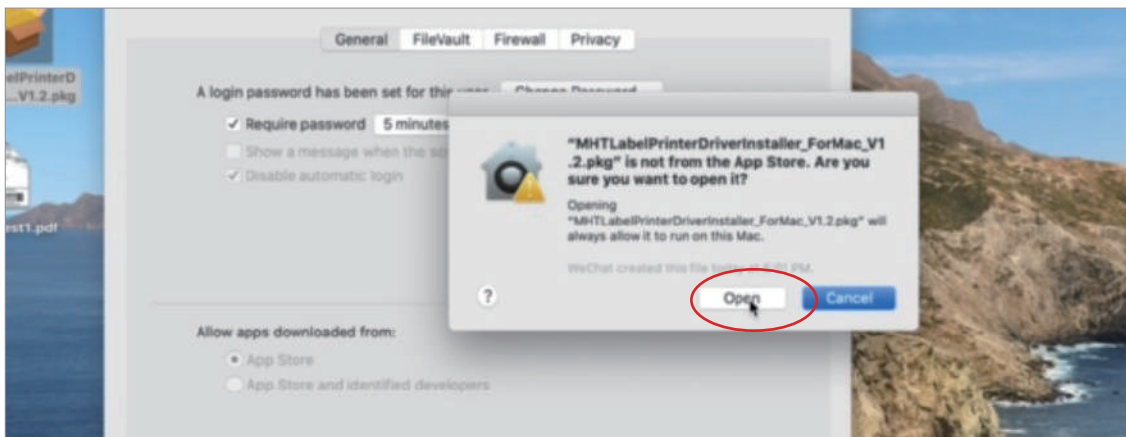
elPrinterD
...V1.2.pkg

rst1.pdf

General FileVault Firewall Privacy

A login password has been set for this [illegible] Change Password...

✓ Require password 5 minutes

Show a message when the sc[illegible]

✓ Disable automatic login

"MHTLabelPrinterDriverInstaller_ForMac_V1.2.pkg" is not from the App Store. Are you sure you want to open it?

Opening "MHTLabelPrinterDriverInstaller_ForMac_V1.2.pkg" will always allow it to run on this Mac.

WeChat created this file today at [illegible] PM.

?

Open

Cancel

Allow apps downloaded from:

App Store

App Store and identified developers